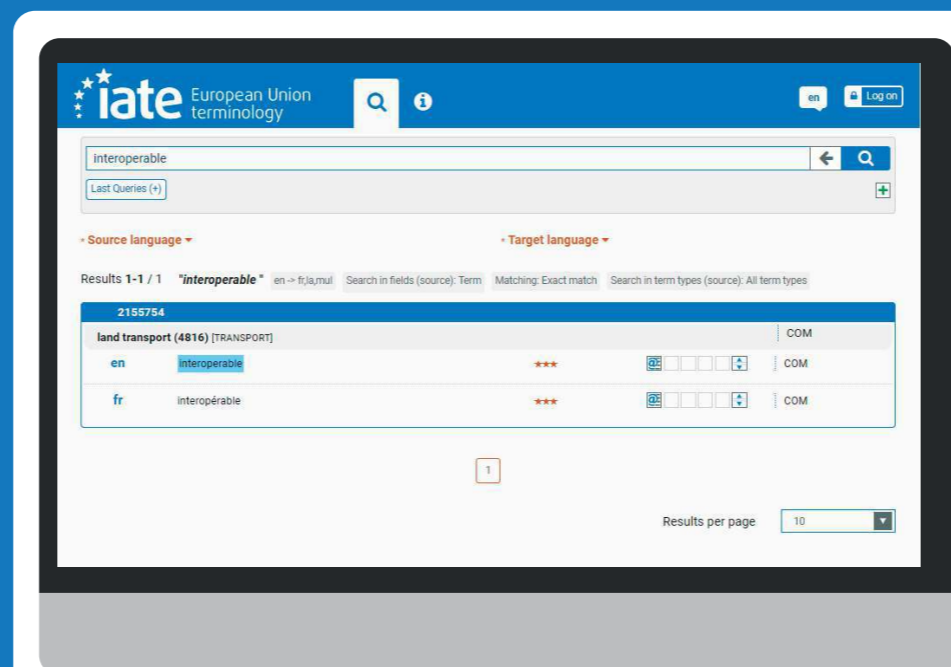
iate European Union terminology

en Log on

interoperable

Last Queries (+)

• Source language ▾

• Target language ▾

Results 1-1 / 1 "interoperable" en -> fr,la,mul Search in fields (source): Term Matching: Exact match Search in term types (source): All term types

2155754

land transport (4816) [TRANSPORT] COM

en interoperable ★★★ COM

fr interopérable ★★★ COM

1

Results per page 10